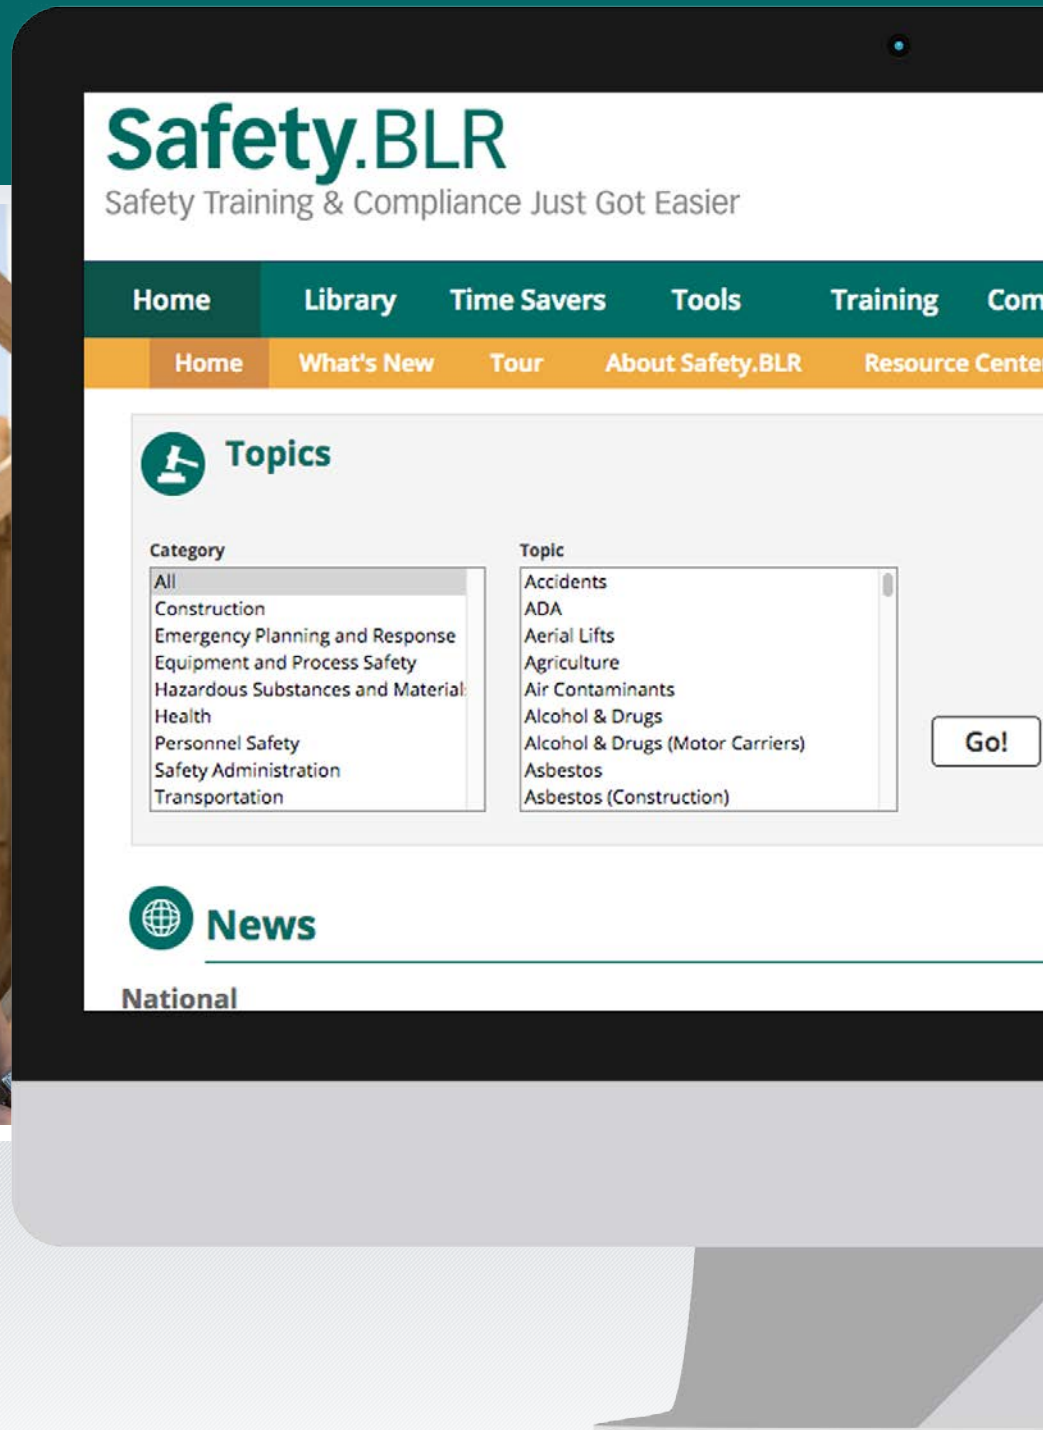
Safety.BLR
Safety Training & Compliance Just Got Easier

Home Library Time Savers Tools Training Com

Home What's New Tour About Safety.BLR Resource Cente

Topics

Category
All
Construction
Emergency Planning and Response
Equipment and Process Safety
Hazardous Substances and Material
Health
Personnel Safety
Safety Administration
Transportation

Topic
Accidents
ADA
Aerial Lifts
Agriculture
Air Contaminants
Alcohol & Drugs
Alcohol & Drugs (Motor Carriers)
Asbestos
Asbestos (Construction)

Go!

News

National